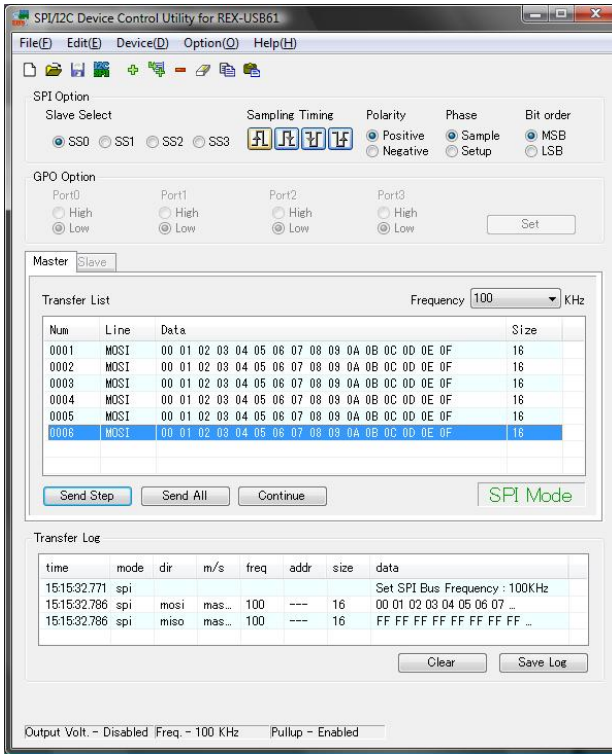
SPI/I2C Device Control Utility for REX-USB61

File(F) Edit(E) Device(D) Option(O) Help(H)

SPI Option
Slave Select
SS0 SS1 SS2 SS3

Sampling Timing

Polarity
Positive
Negative

Phase
Sample
Setup

Bit order
MSB
LSB

GPO Option
Port0
High
Low
Port1
High
Low
Port2
High
Low
Port3
High
Low
Set

Master Slave

Transfer List
Frequency 100 KHz

| Num | Line | Data | Size |
|---|---|---|---|
| 0001 | MOSI | 00 01 02 03 04 05 06 07 08 09 0A 0B 0C 0D 0E 0F | 16 |
| 0002 | MOSI | 00 01 02 03 04 05 06 07 08 09 0A 0B 0C 0D 0E 0F | 16 |
| 0003 | MOSI | 00 01 02 03 04 05 06 07 08 09 0A 0B 0C 0D 0E 0F | 16 |
| 0004 | MOSI | 00 01 02 03 04 05 06 07 08 09 0A 0B 0C 0D 0E 0F | 16 |
| 0005 | MOSI | 00 01 02 03 04 05 06 07 08 09 0A 0B 0C 0D 0E 0F | 16 |
| 0006 | MOSI | 00 01 02 03 04 05 06 07 08 09 0A 0B 0C 0D 0E 0F | 16 |

Send Step Send All Continue
SPI Mode

Transfer Log

| time | mode | dir | m/s | freq | addr | size | data |
|---|---|---|---|---|---|---|---|
| 15:15:32.771 | spi | | | | | | Set SPI Bus Frequency : 100KHz |
| 15:15:32.786 | spi | mosi | mas... | 100 | --- | 16 | 00 01 02 03 04 05 06 07 ... |
| 15:15:32.786 | spi | miso | mas... | 100 | --- | 16 | FF FF FF FF FF FF FF FF ... |

Clear Save Log

Output Volt. - Disabled Freq. - 100 KHz Pullup - Enabled